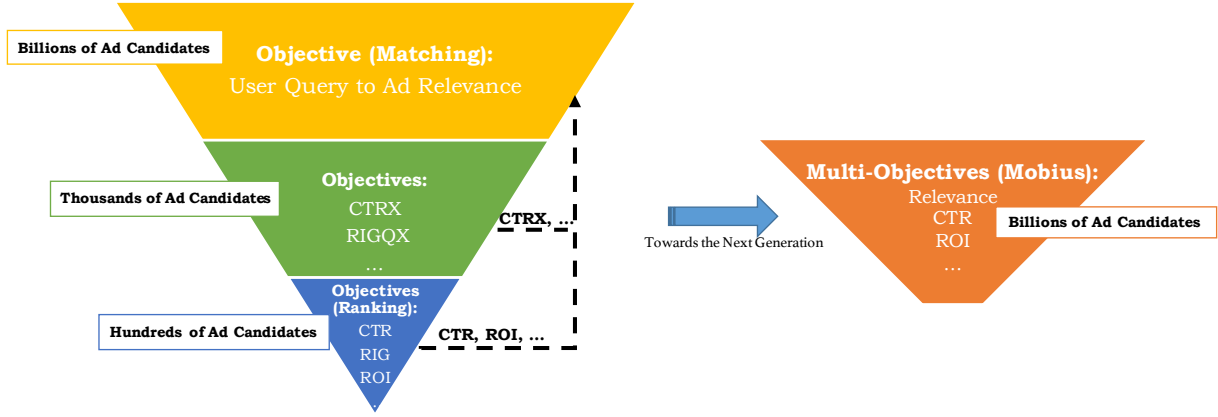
Billions of Ad Candidates

Objective (Matching):
User Query to Ad Relevance

Thousands of Ad Candidates

Objectives:
CTRX
RIGQX
…

CTRX, …

Hundreds of Ad Candidates

Objectives (Ranking):
CTR
RIG
ROI
…

CTR, ROI, …

Towards the Next Generation

Multi-Objectives (Mobius):
Relevance
CTR
ROI
…

Billions of Ad Candidates